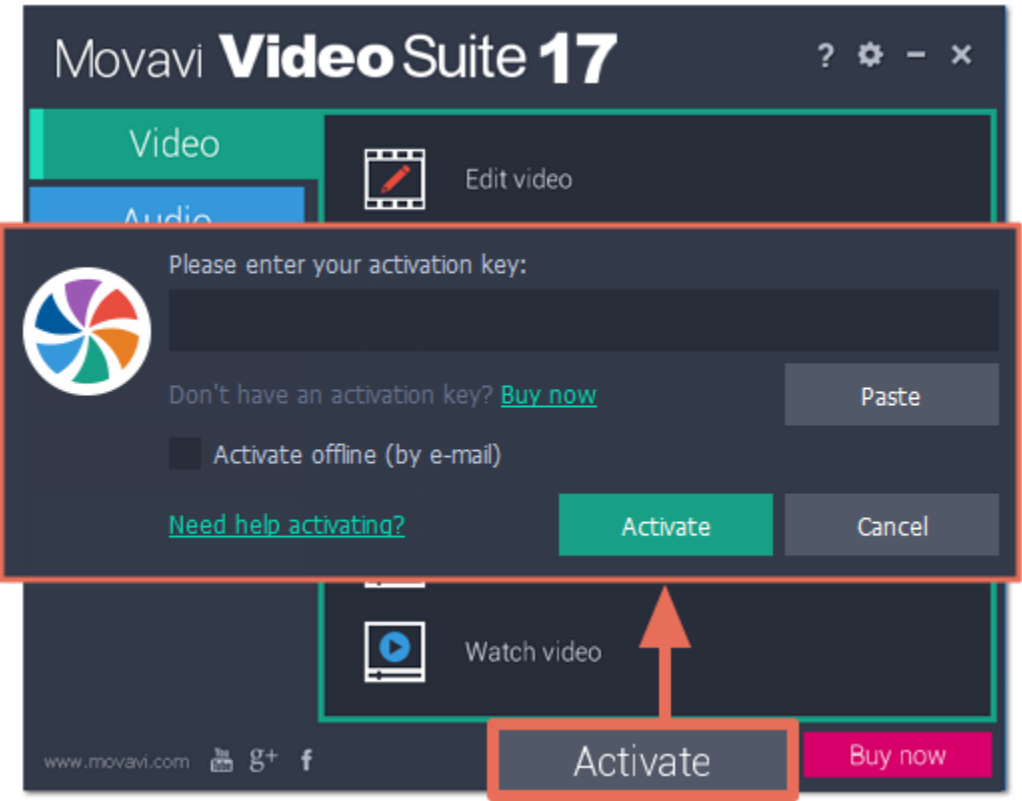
Movavi Video Suite 17

? ⚙ – ×

Video

Audio

Edit video

Please enter your activation key:

Don't have an activation key? Buy now

Paste

Activate offline (by e-mail)

Need help activating?

Activate

Cancel

Watch video

www.movavi.com

You Tube g+ f

Activate

Buy now